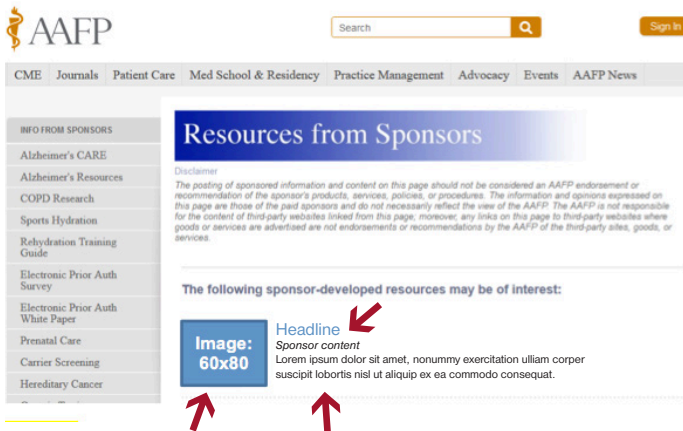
AAFP

Search

Sign In

CME Journals Patient Care Med School & Residency Practice Management Advocacy Events AAFP News

INFO FROM SPONSORS

Alzheimer's CARE

Alzheimer's Resources

COPD Research

Sports Hydration

Rehydration Training Guide

Electronic Prior Auth Survey

Electronic Prior Auth White Paper

Prenatal Care

Carrier Screening

Hereditary Cancer

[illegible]

Resources from Sponsors

Disclaimer

The posting of sponsored information and content on this page should not be considered an AAFP endorsement or recommendation of the sponsor's products, services, policies, or procedures. The information and opinions expressed on this page are those of the paid sponsors and do not necessarily reflect the view of the AAFP. The AAFP is not responsible for the content of third-party websites linked from this page; moreover, any links on this page to third-party websites where goods or services are advertised are not endorsements or recommendations by the AAFP of the third-party sites, goods, or services.

The following sponsor-developed resources may be of interest:

Image: 60x80

Headline

Sponsor content

Lorem ipsum dolor sit amet, nonummy exercitation ulliam corper suscipit lobortis nisl ut aliquip ex ea commodo consequat.